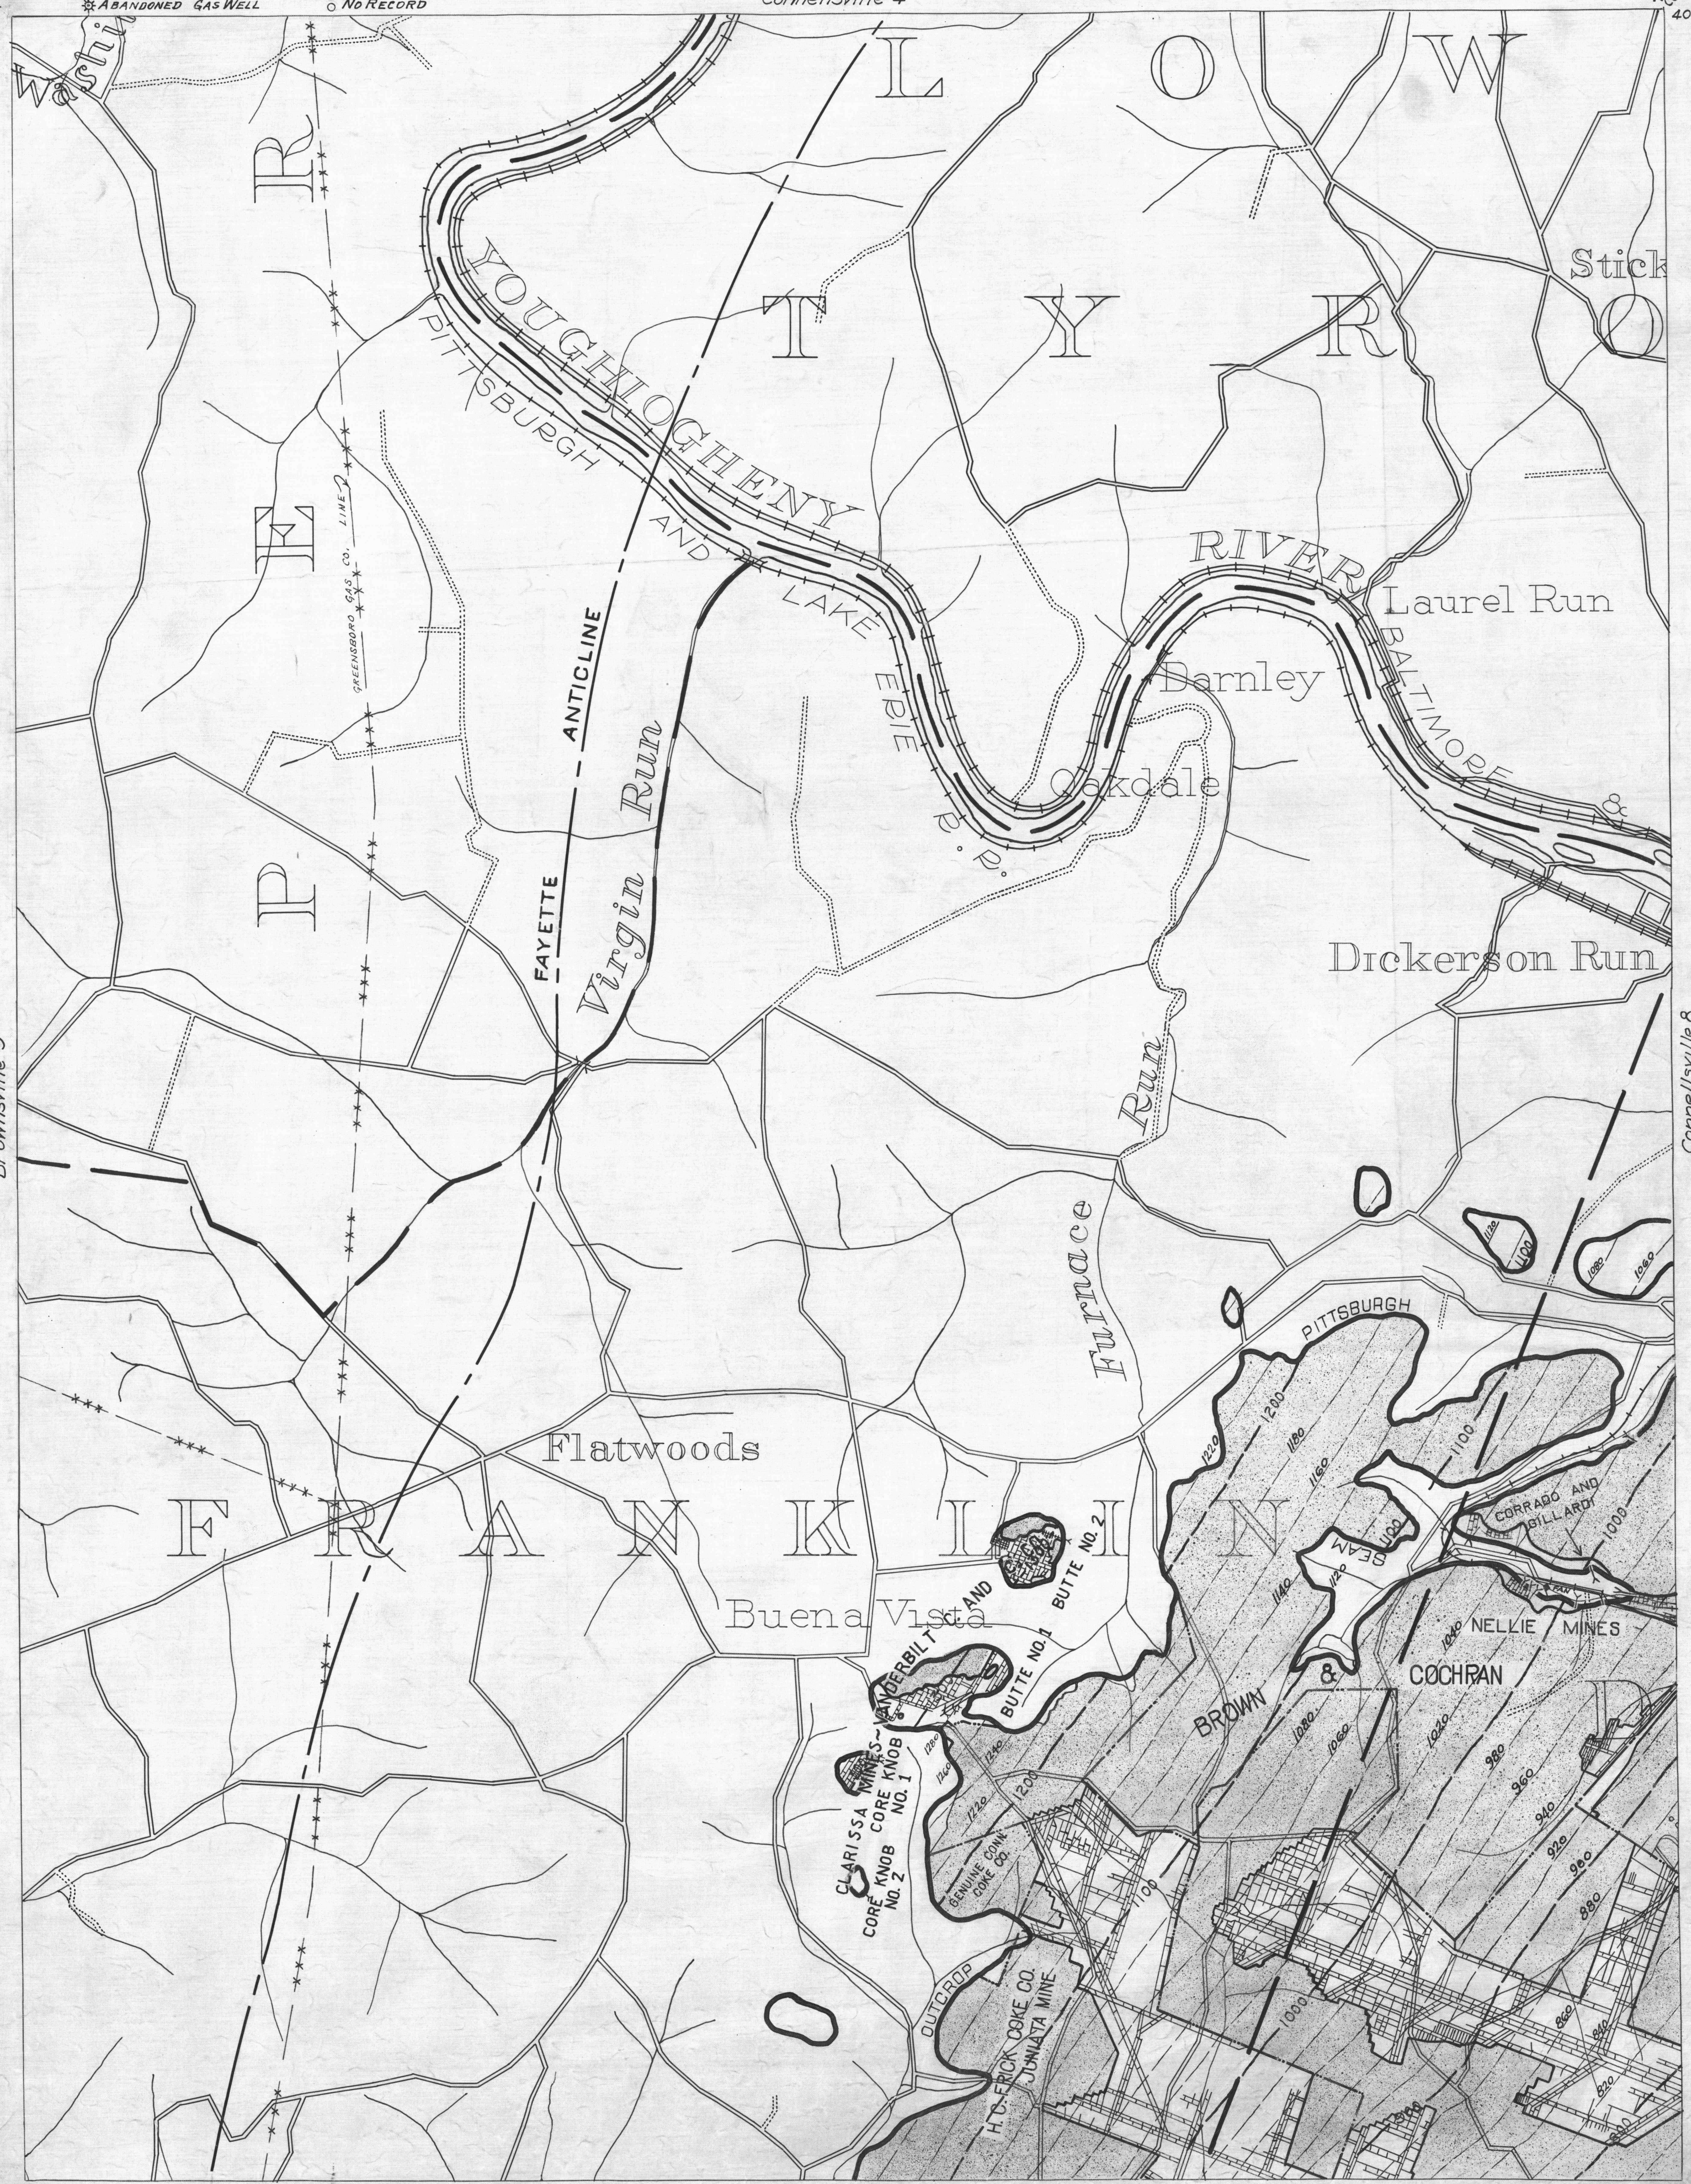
ABANDONED GAS WELL
NO RECORD
Connellsville 4
40
Washi
L O W
P E R
T Y R O
Stick
YOUGHIOGHENY
PITTSBURGH AND LAKE ERIE R. R.
RIVER
Laurel Run
BALTIMORE &
Darnley
Oakdale
GREENSBORO GAS CO. LINE
FAYETTE ANTICLINE
Virgin Run
Furnace Run
Dickerson Run
Brownsville 3
Connellsville 8
PITTSBURGH
Flatwoods
F R A N K L I N
Buena Vista
BUTTE NO. 2
BUTTE NO. 1
VANDERBILT AND
CLARISSA MINES
CORE KNOB NO. 1
CORE KNOB NO. 2
GENUINE CONN. COKE CO.
SEAM
CORRADO AND GILLARDI
NELLIE MINES
BROWN & COCHRAN
OUTCROP
H. C. FRICK COKE CO. JUNIATA MINE
1200
1180
1160
1140
1120
1100
1080
1060
1040
1020
1000
980
960
940
920
900
880
860
840
820
800